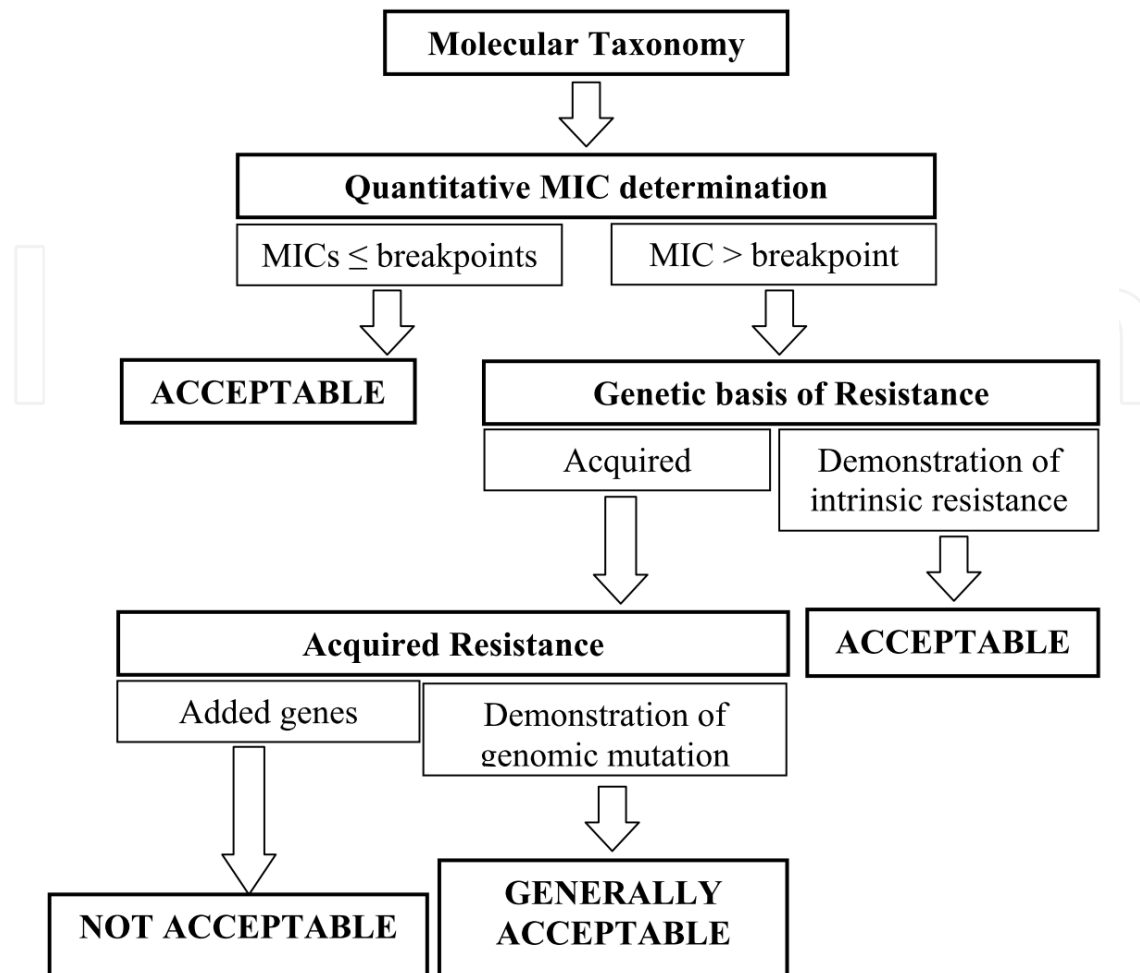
Molecular Taxonomy

Quantitative MIC determination

MICs $\leq$ breakpoints

MIC > breakpoint

ACCEPTABLE

Genetic basis of Resistance

Acquired

Demonstration of intrinsic resistance

ACCEPTABLE

Acquired Resistance

Added genes

Demonstration of genomic mutation

NOT ACCEPTABLE

GENERALLY ACCEPTABLE